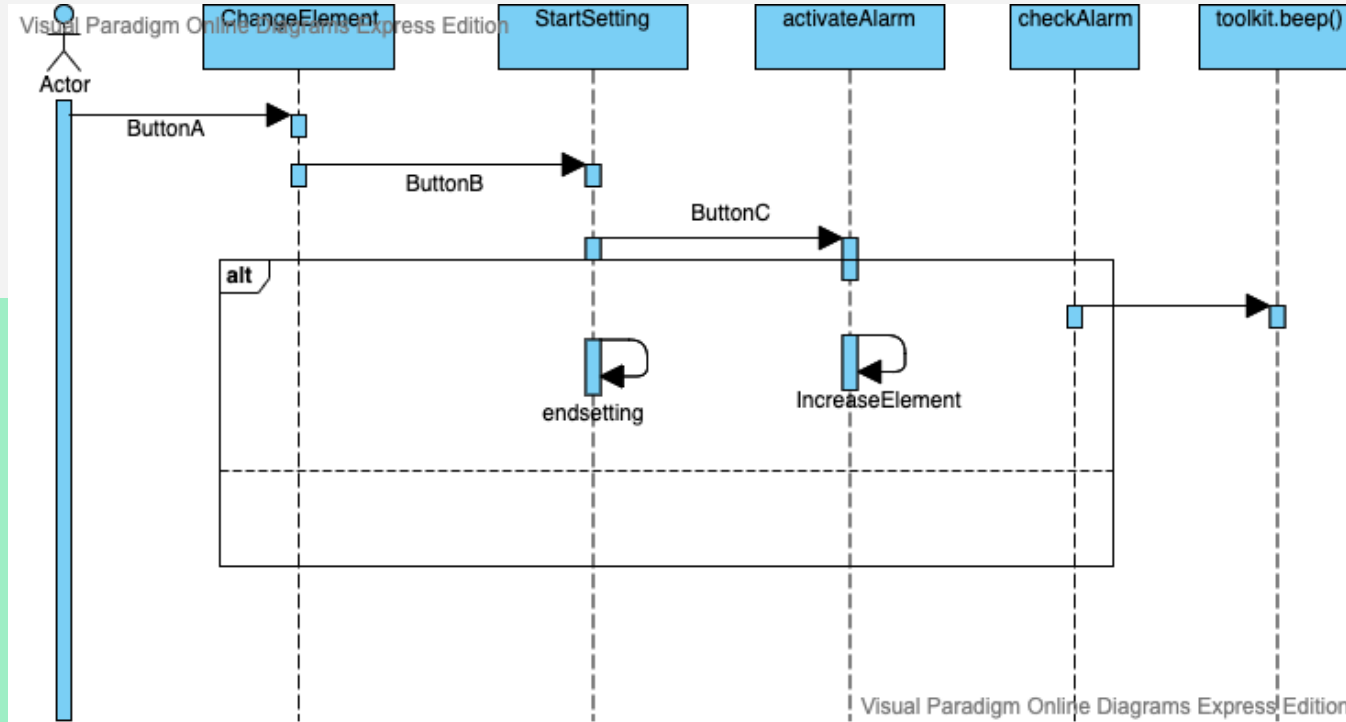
Visual Paradigm Online Diagrams Express Edition

Actor

ChangeElement

StartSetting

activateAlarm

checkAlarm

toolkit.beep()

ButtonA

ButtonB

ButtonC

alt

endsetting

IncreaseElement

Visual Paradigm Online Diagrams Express Edition